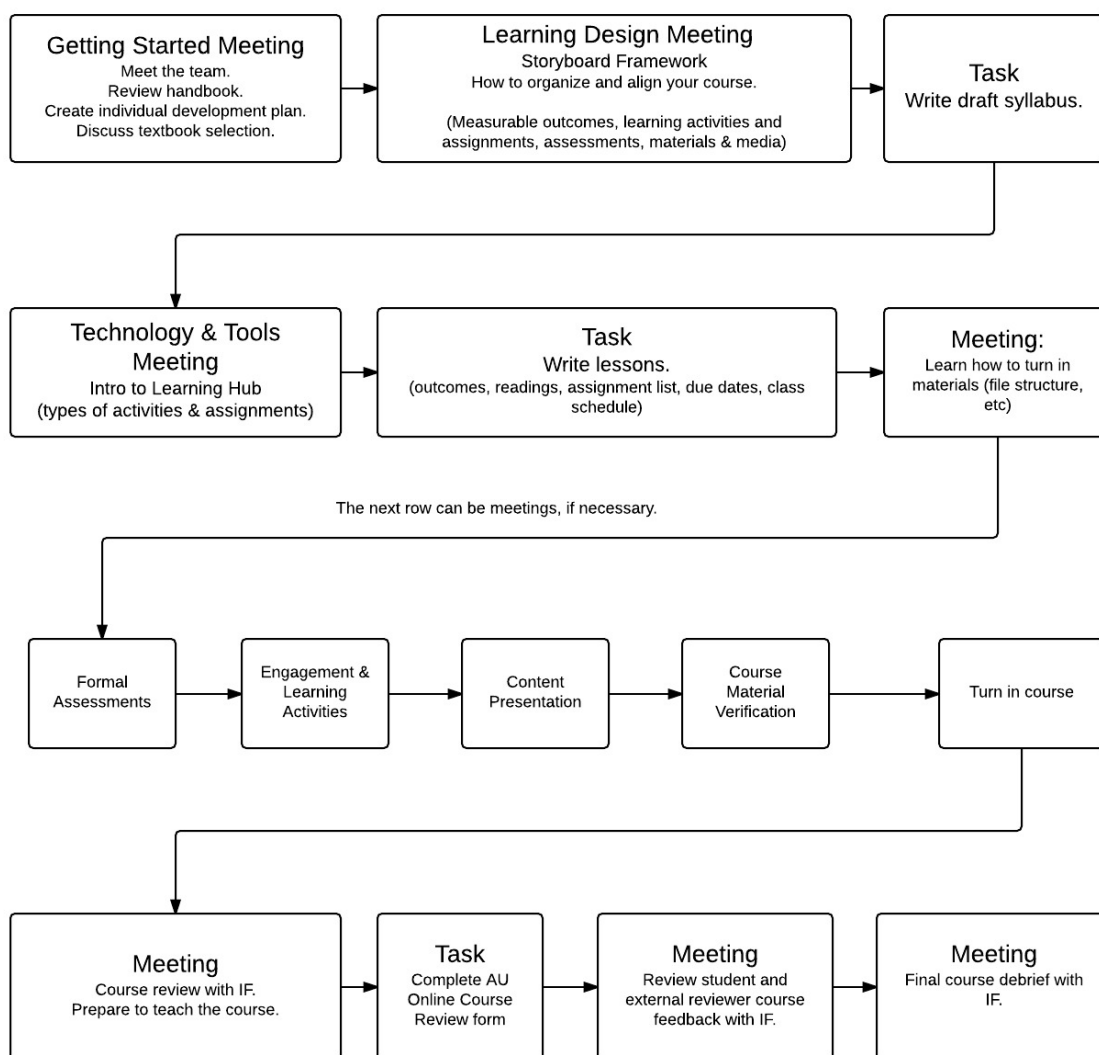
Getting Started Meeting
Meet the team.
Review handbook.
Create individual development plan.
Discuss textbook selection.

Learning Design Meeting
Storyboard Framework
How to organize and align your course.

(Measurable outcomes, learning activities and assignments, assessments, materials & media)

Task
Write draft syllabus.

Technology & Tools Meeting
Intro to Learning Hub
(types of activities & assignments)

Task
Write lessons.
(outcomes, readings, assignment list, due dates, class schedule)

Meeting:
Learn how to turn in materials (file structure, etc)

The next row can be meetings, if necessary.

Formal Assessments

Engagement & Learning Activities

Content Presentation

Course Material Verification

Turn in course

Meeting
Course review with IF.
Prepare to teach the course.

Task
Complete AU Online Course Review form

Meeting
Review student and external reviewer course feedback with IF.

Meeting
Final course debrief with IF.